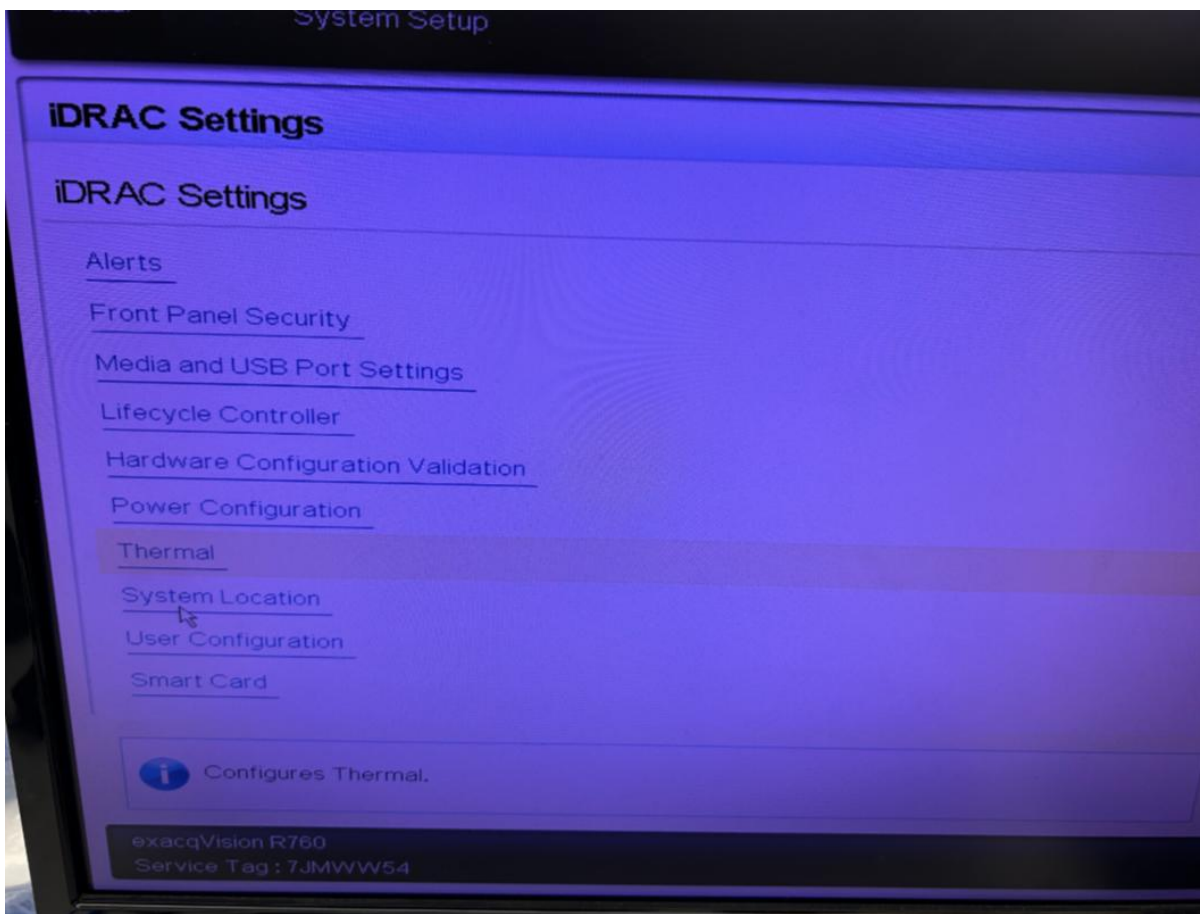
System Setup

iDRAC Settings

iDRAC Settings

Alerts

Front Panel Security

Media and USB Port Settings

Lifecycle Controller

Hardware Configuration Validation

Power Configuration

Thermal

System Location

User Configuration

Smart Card

Configures Thermal.

exacqVision R760
Service Tag : 7JMWW54